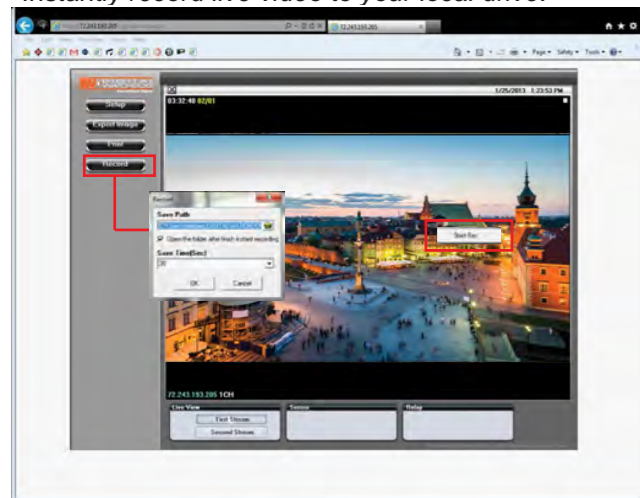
instantly record live video to your local drive.

72.243.193.205

Setup
Export Image
Print
Record

03:32:48 02/01
1/25/2013 1:23:53 PM

Record
Save Path
Open the folder after finish recording
Save Time(Sec)
30
OK
Cancel

Start Rec

72.243.193.205 1CH

Live View
First Stream
Second Stream
Sensor
Relay